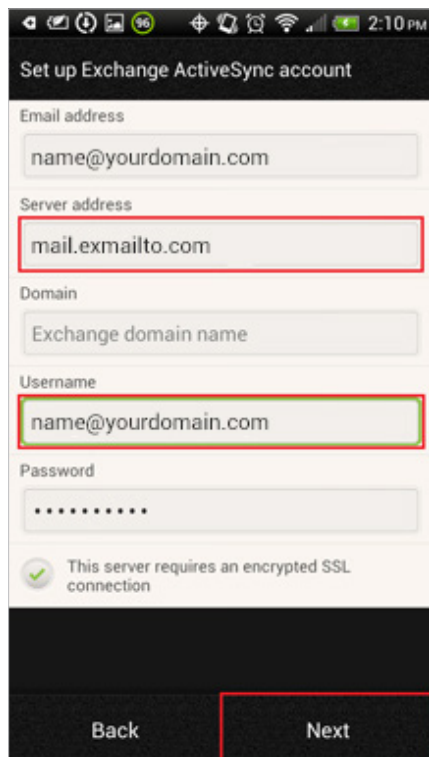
96 2:10 PM

Set up Exchange ActiveSync account

Email address

name@yourdomain.com

Server address

mail.exmailto.com

Domain

Exchange domain name

Username

name@yourdomain.com

Password

•••••••••••

This server requires an encrypted SSL connection

Back

Next